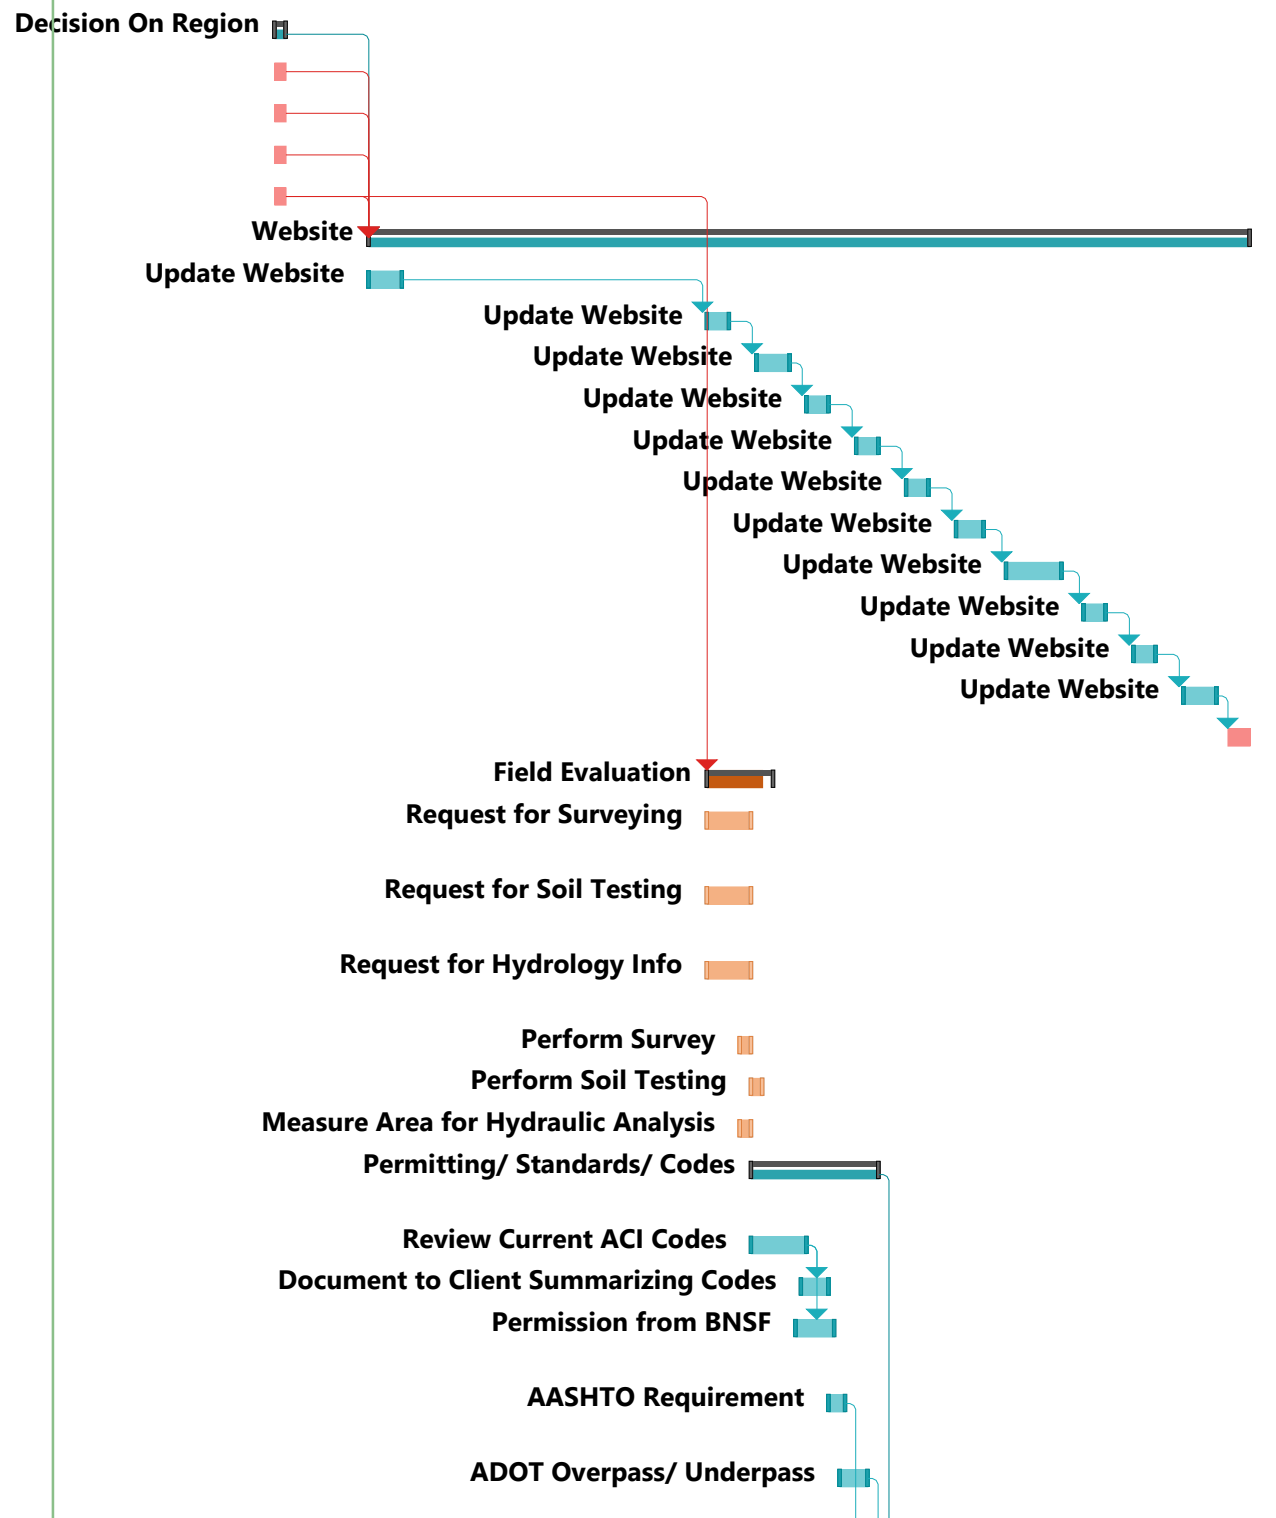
Decision On Region

Website

Update Website

Update Website

Update Website

Update Website

Update Website

Update Website

Update Website

Update Website

Update Website

Update Website

Update Website

Field Evaluation

Request for Surveying

Request for Soil Testing

Request for Hydrology Info

Perform Survey

Perform Soil Testing

Measure Area for Hydraulic Analysis

Permitting/ Standards/ Codes

Review Current ACI Codes

Document to Client Summarizing Codes

Permission from BNSF

AASHTO Requirement

ADOT Overpass/ Underpass